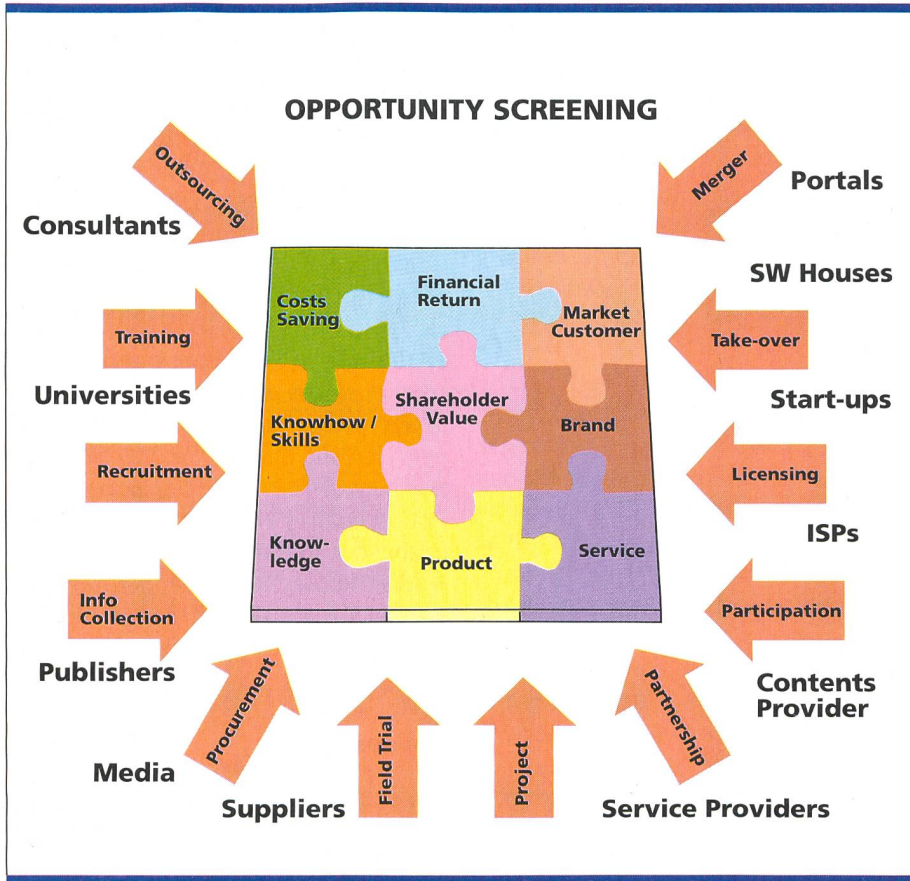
OPPORTUNITY SCREENING

Outsourcing

Consultants

Merger

Portals

Costs Saving

Financial Return

Market Customer

SW Houses

Training

Take-over

Universities

Knowhow / Skills

Shareholder Value

Brand

Start-ups

Recruitment

Licensing

Know-ledge

Product

Service

ISPs

Info Collection

Participation

Publishers

Procurement

Partnership

Contents Provider

Media

Field Trial

Project

Suppliers

Service Providers